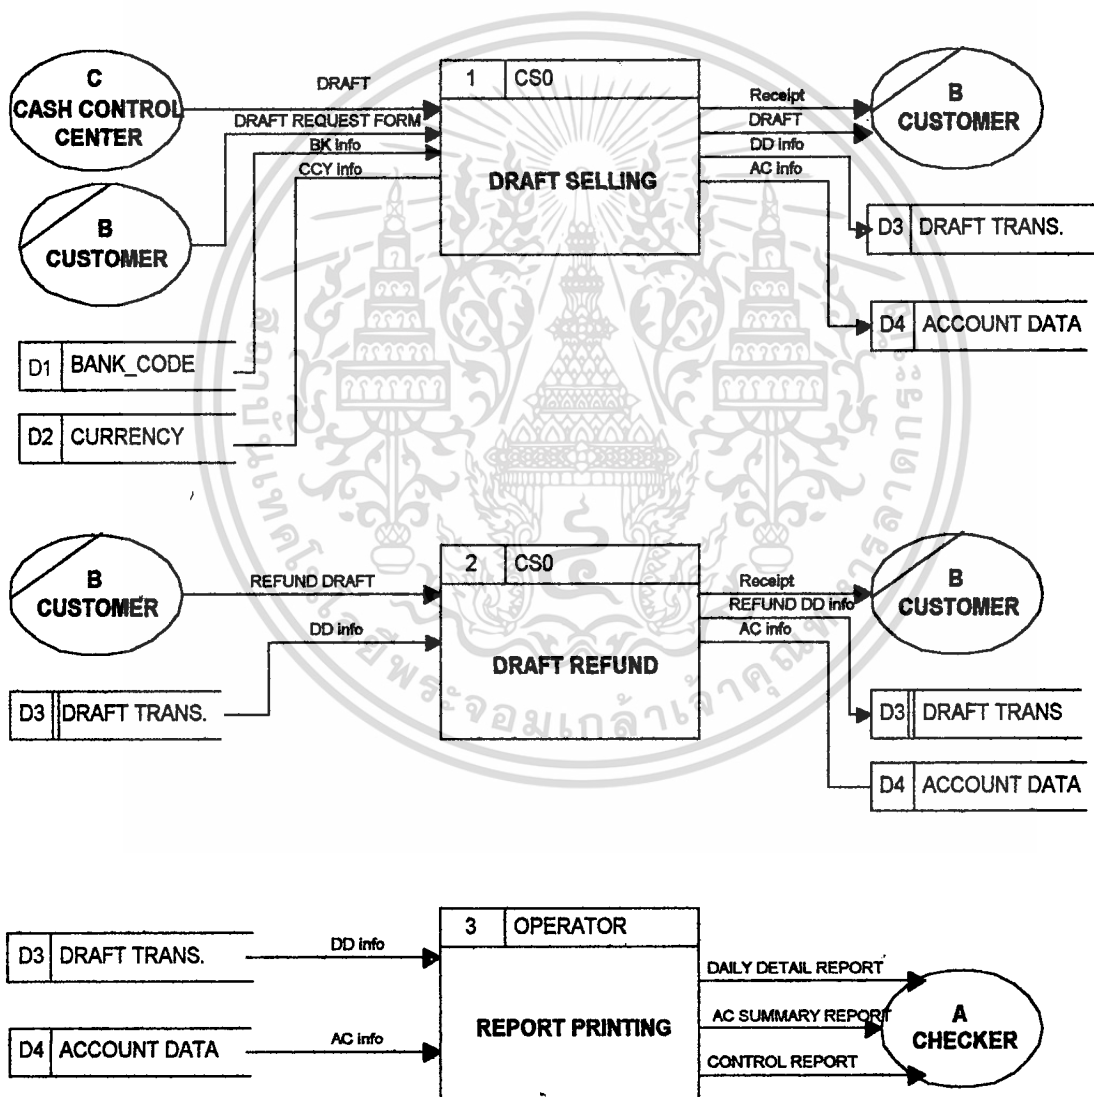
C
CASH CONTROL CENTER

DRAFT
DRAFT REQUEST FORM
BK info
CCY info

1 | CS0
DRAFT SELLING

Receipt
DRAFT
DD info
AC info

B
CUSTOMER

B
CUSTOMER

D3 | DRAFT TRANS.

D4 | ACCOUNT DATA

D1 | BANK_CODE

D2 | CURRENCY

B
CUSTOMER

REFUND DRAFT
DD info

2 | CS0
DRAFT REFUND

Receipt
REFUND DD info
AC info

B
CUSTOMER

D3 | DRAFT TRANS.

D3 | DRAFT TRANS

D4 | ACCOUNT DATA

D3 | DRAFT TRANS.
DD info

D4 | ACCOUNT DATA
AC info

3 | OPERATOR
REPORT PRINTING

DAILY DETAIL REPORT
AC SUMMARY REPORT
CONTROL REPORT

A
CHECKER